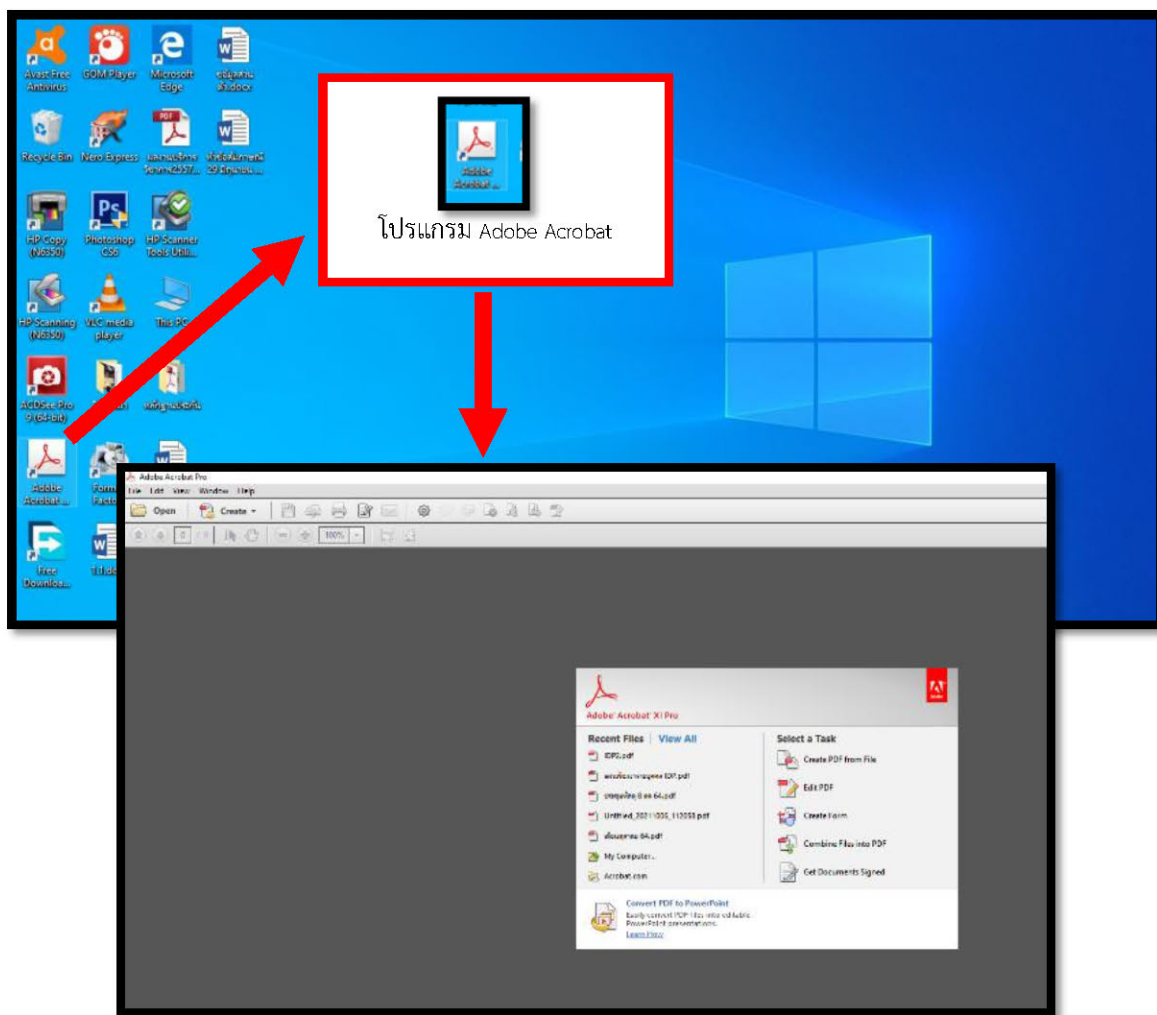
Avast Free Antivirus

GOM Player

Microsoft Edge

ข้อมูลสห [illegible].docx

Recycle Bin

Nero Express

แผนพัฒนาการ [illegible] 2557...

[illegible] 29 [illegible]...

HP Copy (N6350)

Photoshop CS6

HP Scanner Tools Utili...

HP Scanning (N6350)

VLC media player

This PC

ACDSee Pro 9 (64-bit)

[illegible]

หลักฐานประกัน

Adobe Acrobat...

Form Facto...

Free Downloa...

1.1.do...

Adobe Acrobat ...

โปรแกรม Adobe Acrobat

Adobe Acrobat Pro

File Edit View Window Help

Open

Create

100%

Adobe Acrobat XI Pro

Recent Files | View All

IDP3.pdf

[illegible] IDP.pdf

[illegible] 64.pdf

Untitled_20211005_112053.pdf

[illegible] 64.pdf

My Computer...

Acrobat.com

Select a Task

Create PDF from File

Edit PDF

Create Form

Combine Files into PDF

Get Documents Signed

Convert PDF to PowerPoint

Easily convert PDF files into editable PowerPoint presentations.

Learn How